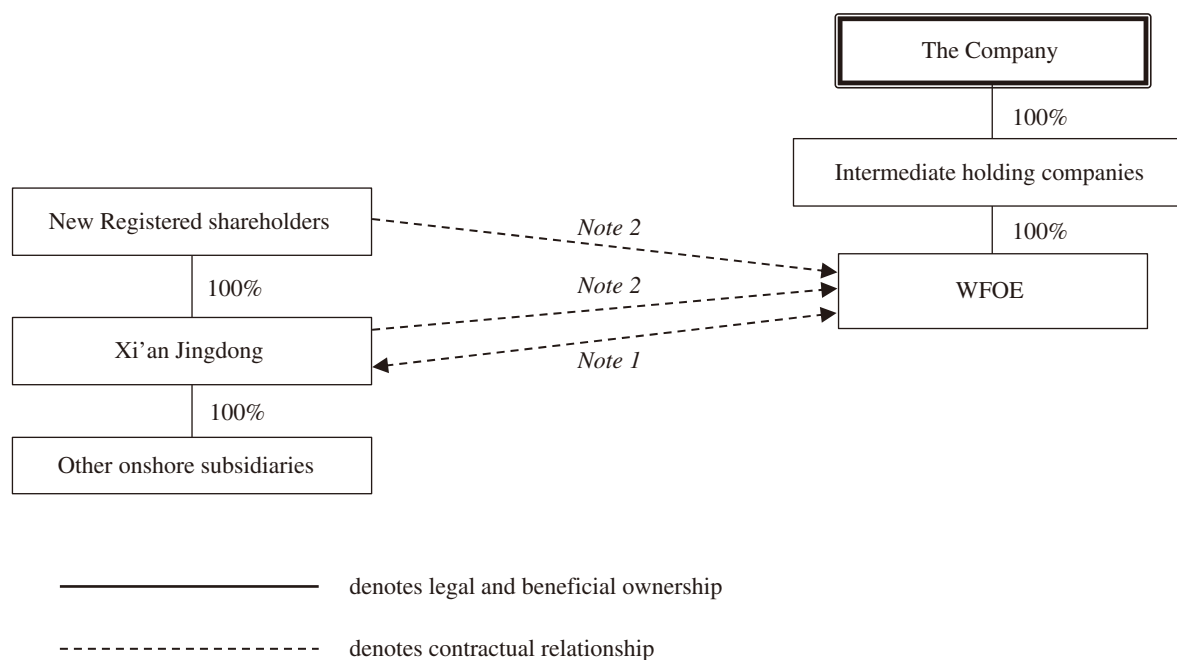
The Company

100%

Intermediate holding companies

100%

WFOE

New Registered shareholders

Note 2

100%

Note 2

Xi'an Jingdong

Note 1

100%

Other onshore subsidiaries

denotes legal and beneficial ownership

denotes contractual relationship